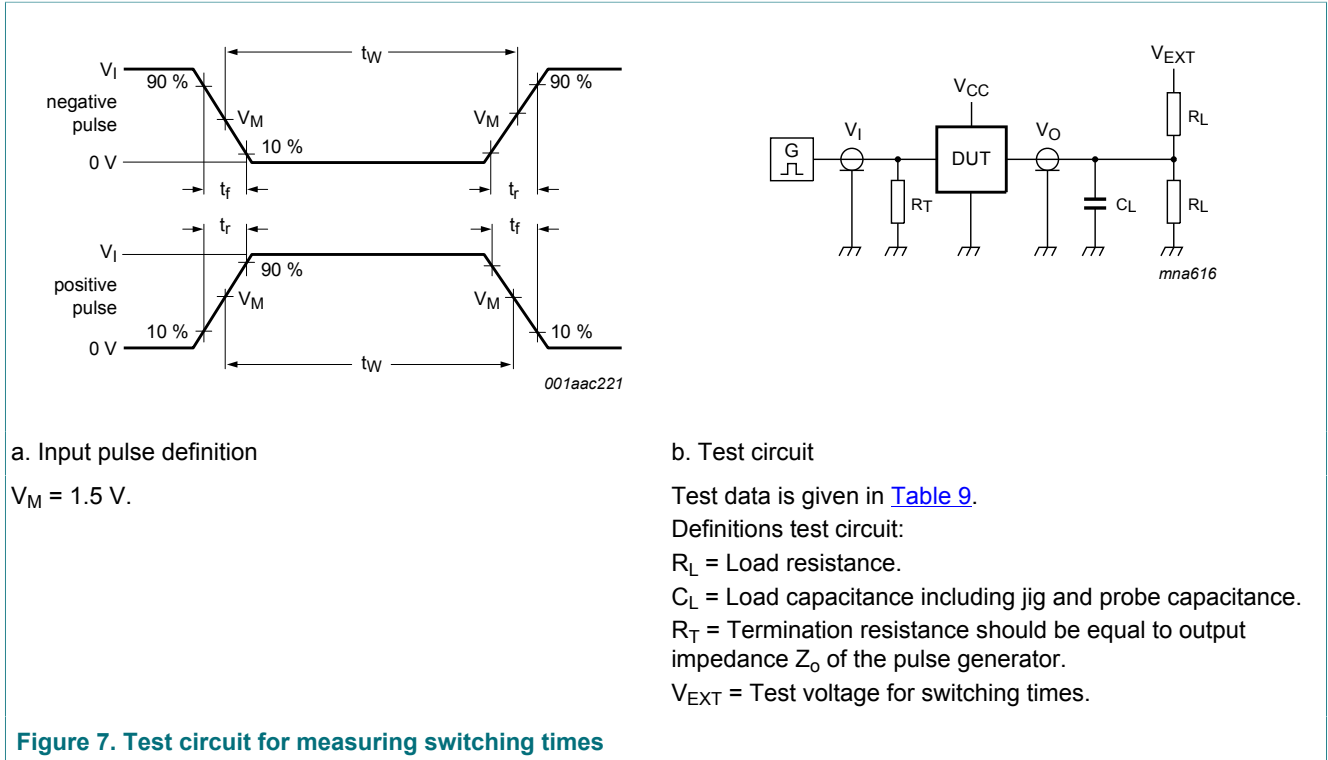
$V_I$
90 %
negative pulse
$V_M$
10 %
0 V
$t_W$
$V_M$
90 %
$t_f$
$t_r$
$t_r$
$t_f$
$V_I$
90 %
positive pulse
$V_M$
10 %
0 V
$V_M$
10 %
$t_W$
001aac221

$V_{EXT}$
$V_{CC}$
$R_L$
G
$V_I$
DUT
$V_O$
$R_T$
$C_L$
$R_L$
mna616

a. Input pulse definition

$V_M$ = 1.5 V.

b. Test circuit

Test data is given in Table 9.

Definitions test circuit:

$R_L$ = Load resistance.

$C_L$ = Load capacitance including jig and probe capacitance.

$R_T$ = Termination resistance should be equal to output impedance $Z_o$ of the pulse generator.

$V_{EXT}$ = Test voltage for switching times.

Figure 7. Test circuit for measuring switching times